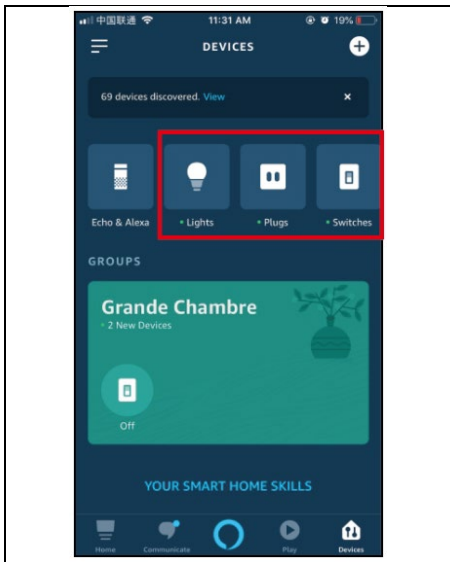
中国联通 11:31 AM 19%

DEVICES

69 devices discovered. View

×

Echo & Alexa

• Lights

• Plugs

• Switches

GROUPS

Grande Chambre

• 2 New Devices

Off

YOUR SMART HOME SKILLS

Home

Communicate

Play

Devices